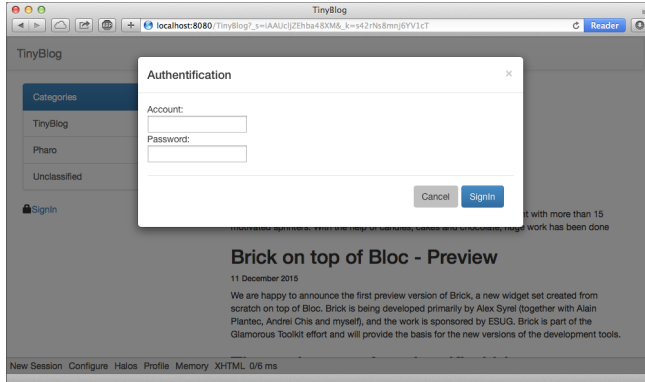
TinyBlog

localhost:8080/TinyBlog?_s=iAAUcljZEhba48XM&_k=s42rNs8mnj6YV1cT

Reader

TinyBlog

Categories

TinyBlog

Pharo

Unclassified

SignIn

Authentification

×

Account:

Password:

Cancel

SignIn

motivated sprinters. With the help of candles, cakes and chocolate, huge work has been done

t with more than 15

Brick on top of Bloc - Preview

11 December 2015

We are happy to announce the first preview version of Brick, a new widget set created from scratch on top of Bloc. Brick is being developed primarily by Alex Syrel (together with Alain Plantec, Andrei Chis and myself), and the work is sponsored by ESUG. Brick is part of the Glamorous Toolkit effort and will provide the basis for the new versions of the development tools.

New Session Configure Halos Profile Memory XHTML 0/6 ms